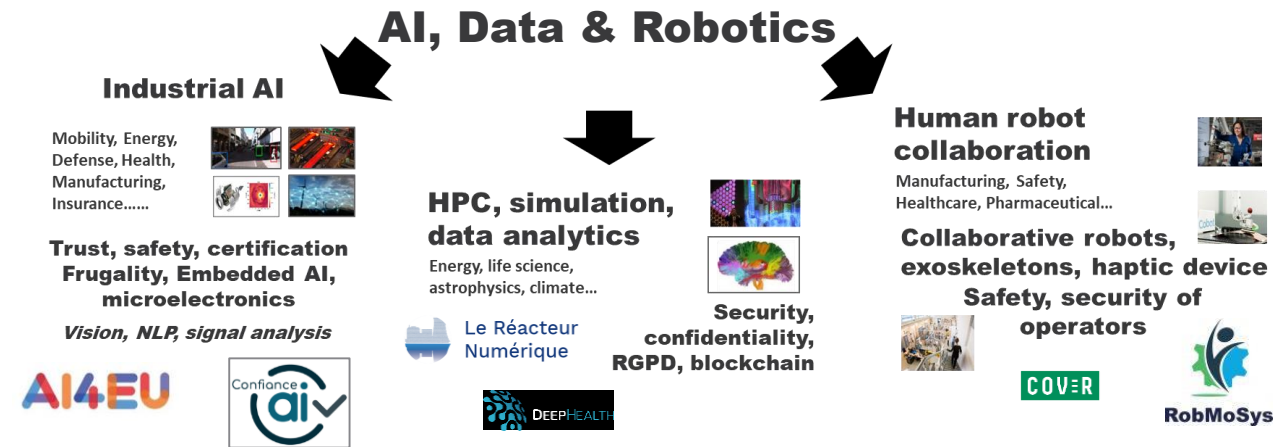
AI, Data & Robotics

Industrial AI

Mobility, Energy, Defense, Health, Manufacturing, Insurance……

Trust, safety, certification
Frugality, Embedded AI, microelectronics

Vision, NLP, signal analysis

AI4EU

Confiance ai

HPC, simulation, data analytics

Energy, life science, astrophysics, climate…

Le Réacteur Numérique

Security, confidentiality, RGPD, blockchain

DEEPHEALTH

Human robot collaboration

Manufacturing, Safety, Healthcare, Pharmaceutical…

Collaborative robots, exoskeletons, haptic device
Safety, security of operators

COVR

RobMoSys